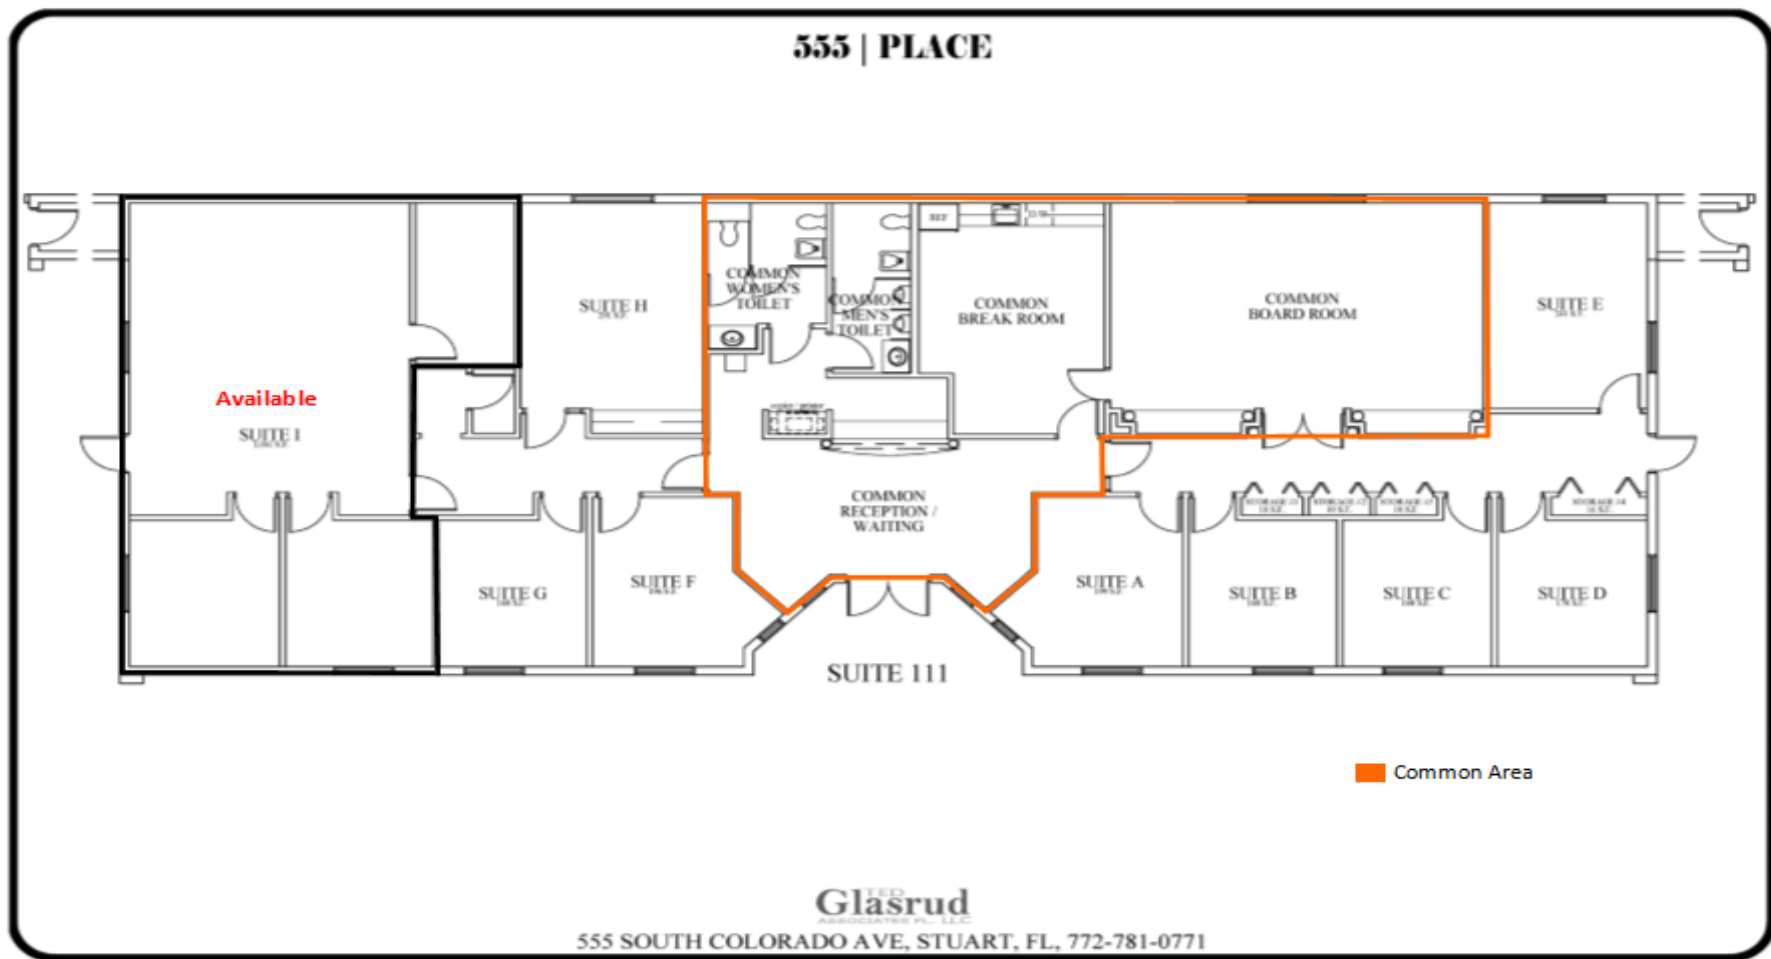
555 | PLACE

Available

SUITE I

SUITE H

COMMON WOMEN'S TOILET

COMMON MEN'S TOILET

REF

COMMON BREAK ROOM

COMMON BOARD ROOM

SUITE E

COMMON RECEPTION / WAITING

SUITE G

SUITE F

SUITE A

SUITE B

SUITE C

SUITE D

SUITE 111

Common Area

TED Glasrud ASSOCIATES PL, LLC

555 SOUTH COLORADO AVE, STUART, FL, 772-781-0771